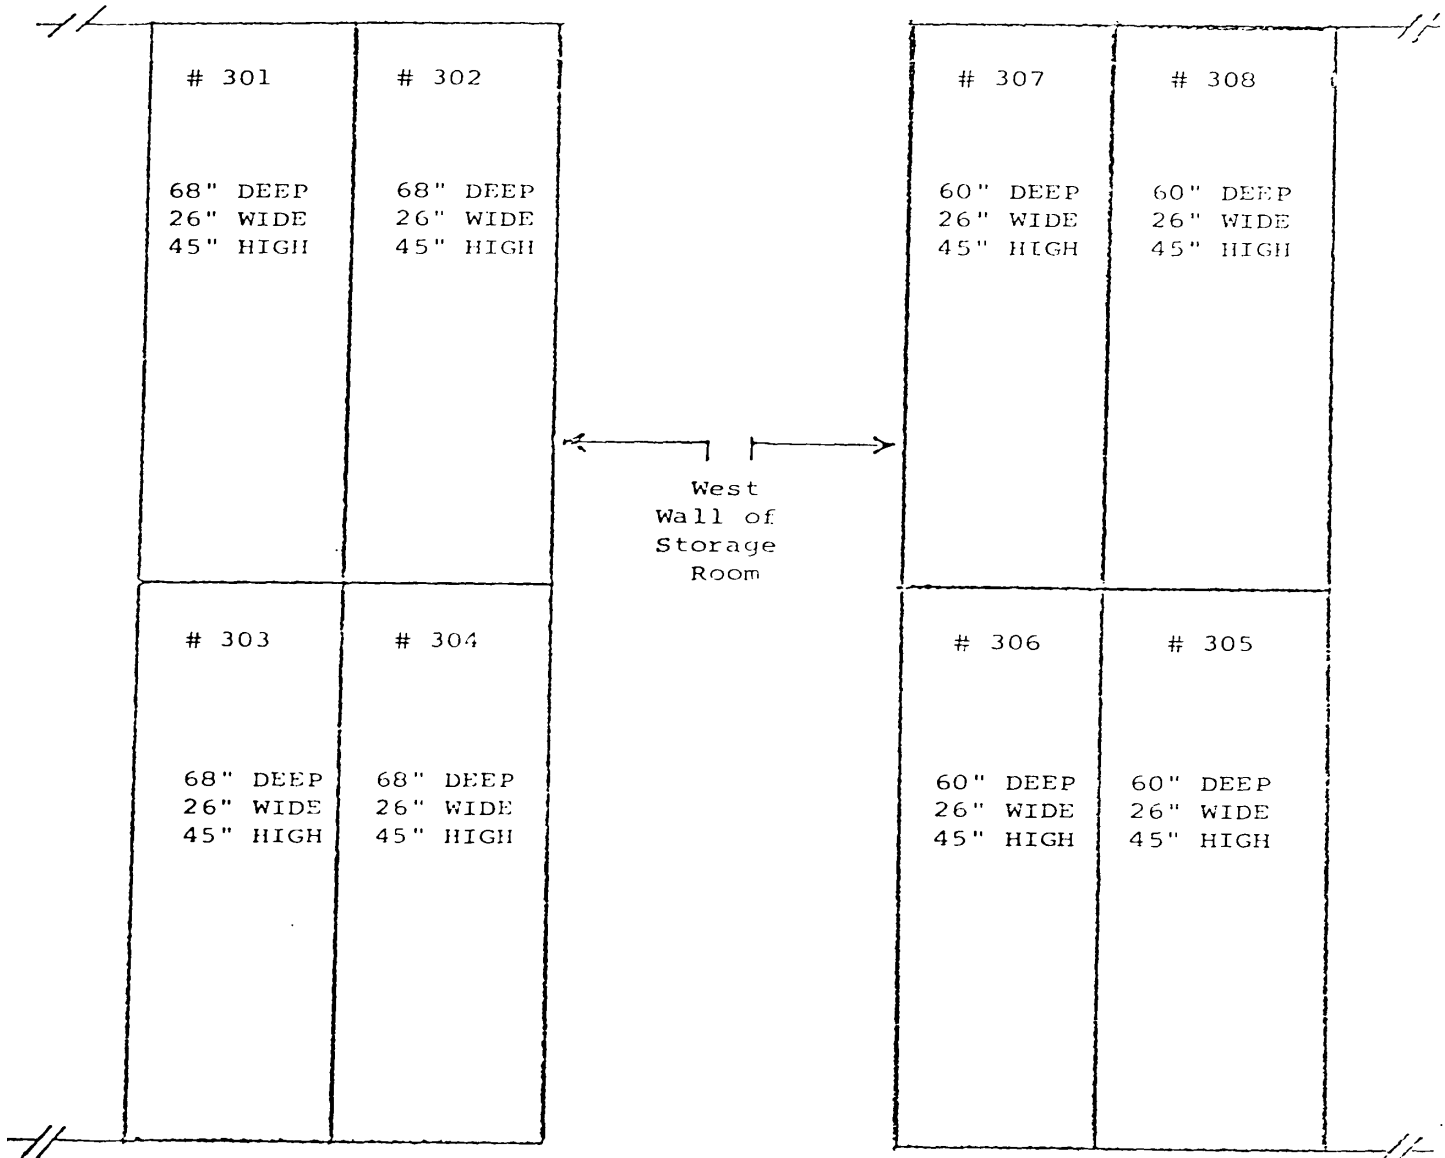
# 301

68" DEEP
26" WIDE
45" HIGH

# 302

68" DEEP
26" WIDE
45" HIGH

# 307

60" DEEP
26" WIDE
45" HIGH

# 308

60" DEEP
26" WIDE
45" HIGH

West
Wall of
Storage
Room

# 303

68" DEEP
26" WIDE
45" HIGH

# 304

68" DEEP
26" WIDE
45" HIGH

# 306

60" DEEP
26" WIDE
45" HIGH

# 305

60" DEEP
26" WIDE
45" HIGH